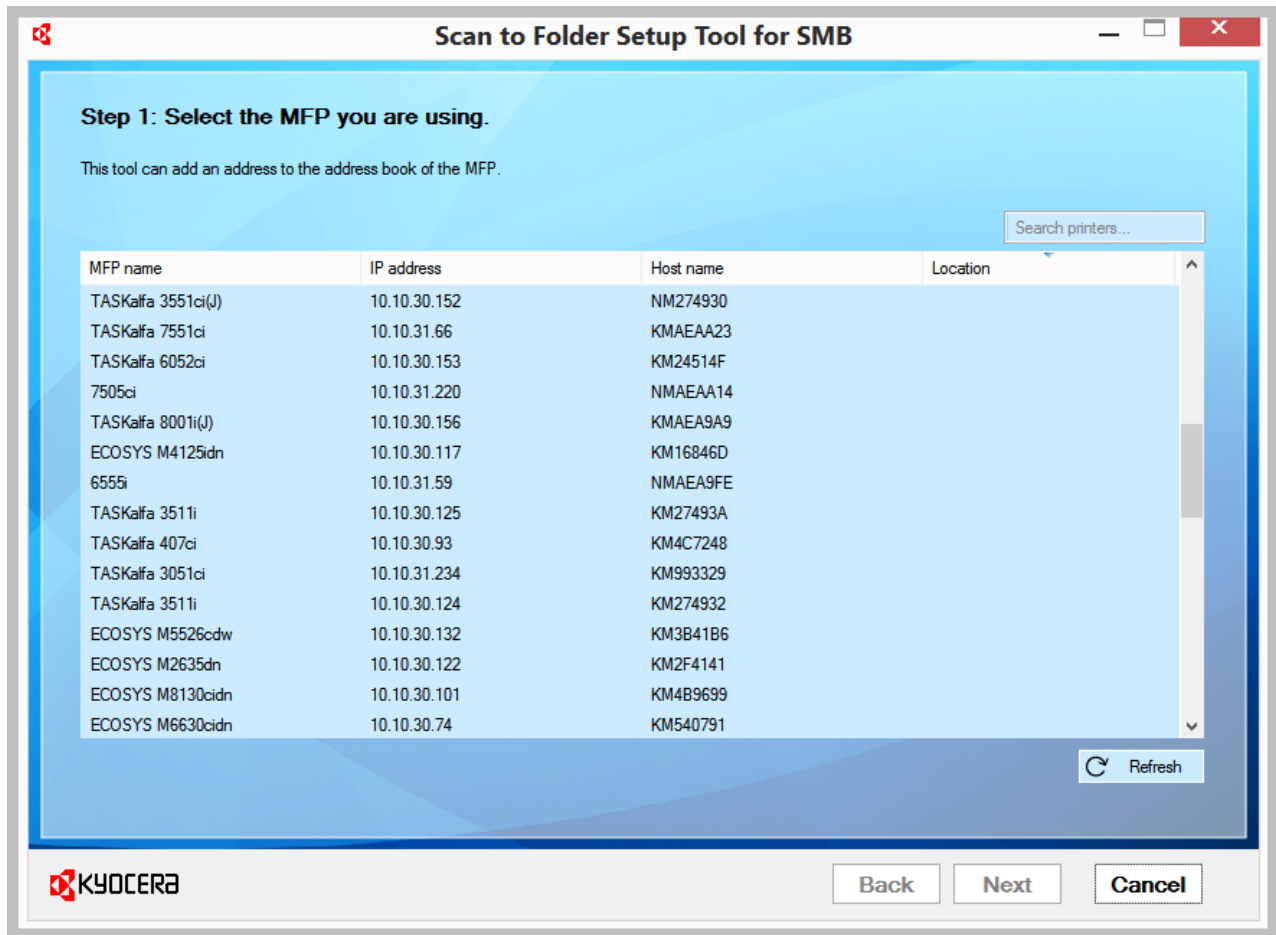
Scan to Folder Setup Tool for SMB

Step 1: Select the MFP you are using.

This tool can add an address to the address book of the MFP.

Search printers...

| MFP name | IP address | Host name | Location |
|---|---|---|---|
| TASKalfa 3551ci(J) | 10.10.30.152 | NM274930 | |
| TASKalfa 7551ci | 10.10.31.66 | KMAEAA23 | |
| TASKalfa 6052ci | 10.10.30.153 | KM24514F | |
| 7505ci | 10.10.31.220 | NMAEAA14 | |
| TASKalfa 8001i(J) | 10.10.30.156 | KMAEA9A9 | |
| ECOSYS M4125idn | 10.10.30.117 | KM16846D | |
| 6555i | 10.10.31.59 | NMAEA9FE | |
| TASKalfa 3511i | 10.10.30.125 | KM27493A | |
| TASKalfa 407ci | 10.10.30.93 | KM4C7248 | |
| TASKalfa 3051ci | 10.10.31.234 | KM993329 | |
| TASKalfa 3511i | 10.10.30.124 | KM274932 | |
| ECOSYS M5526cdw | 10.10.30.132 | KM3B41B6 | |
| ECOSYS M2635dn | 10.10.30.122 | KM2F4141 | |
| ECOSYS M8130cidn | 10.10.30.101 | KM4B9699 | |
| ECOSYS M6630cidn | 10.10.30.74 | KM540791 | |

Refresh

KYOCERA

Back Next Cancel